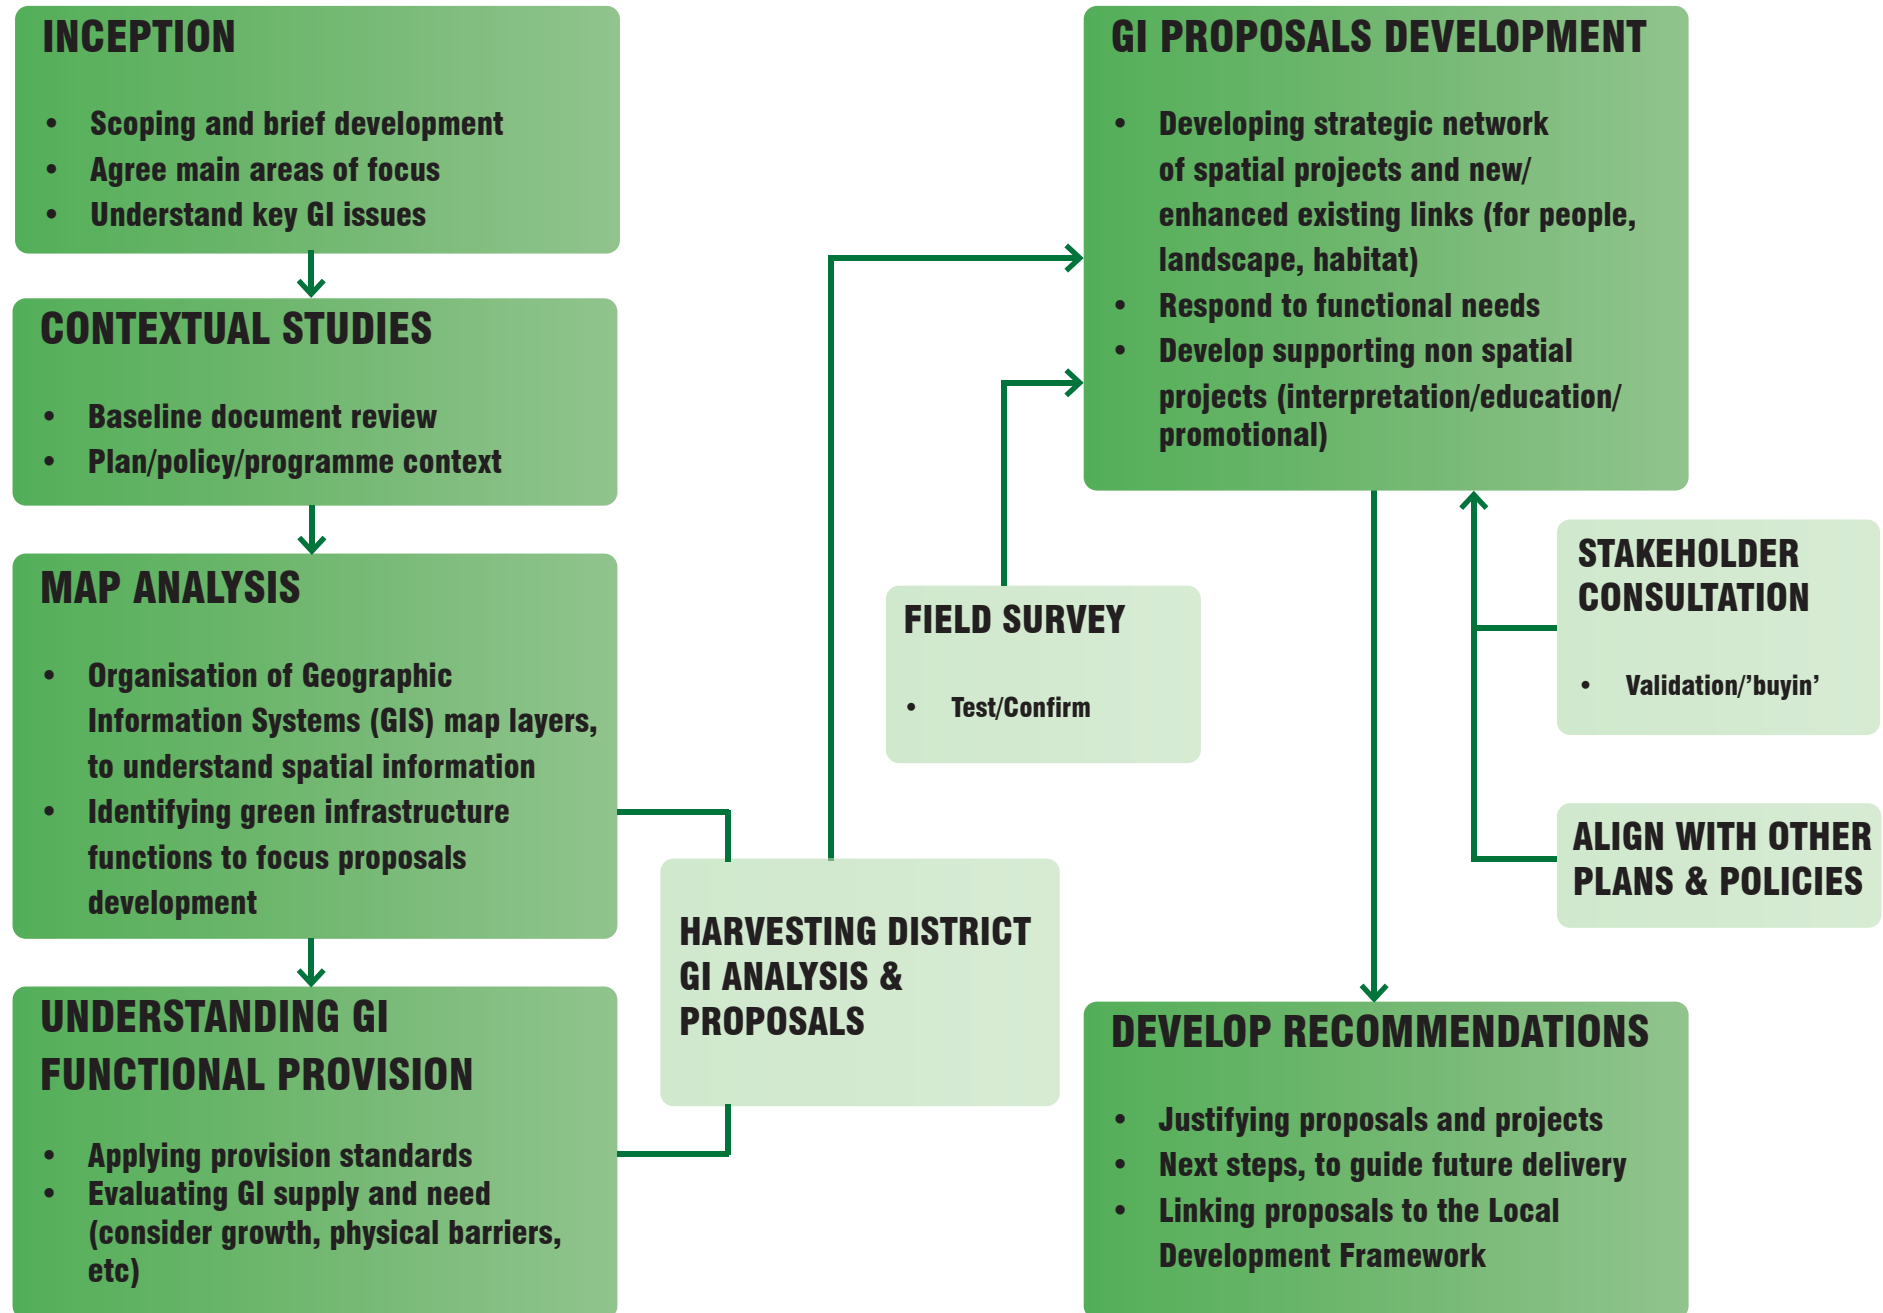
INCEPTION

- Scoping and brief development
- Agree main areas of focus
- Understand key GI issues

CONTEXTUAL STUDIES

- Baseline document review
- Plan/policy/programme context

MAP ANALYSIS

- Organisation of Geographic Information Systems (GIS) map layers, to understand spatial information
- Identifying green infrastructure functions to focus proposals development

UNDERSTANDING GI FUNCTIONAL PROVISION

- Applying provision standards
- Evaluating GI supply and need (consider growth, physical barriers, etc)

HARVESTING DISTRICT GI ANALYSIS & PROPOSALS

FIELD SURVEY

- Test/Confirm

GI PROPOSALS DEVELOPMENT

- Developing strategic network of spatial projects and new/ enhanced existing links (for people, landscape, habitat)
- Respond to functional needs
- Develop supporting non spatial projects (interpretation/education/ promotional)

STAKEHOLDER CONSULTATION

- Validation/'buyin'

ALIGN WITH OTHER PLANS & POLICIES

DEVELOP RECOMMENDATIONS

- Justifying proposals and projects
- Next steps, to guide future delivery
- Linking proposals to the Local Development Framework